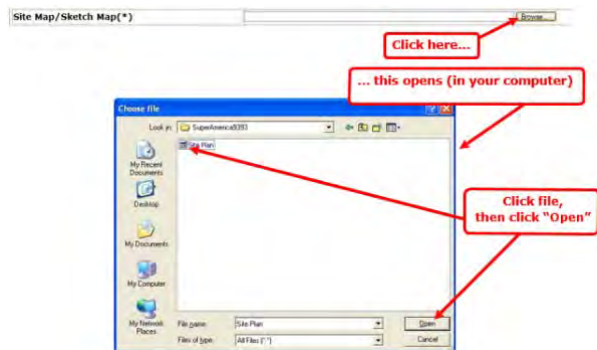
Site Map/Sketch Map(*)

Browse...

Click here...

... this opens (in your computer)

Choose file

Look in: SuperAmerica9393

Site Plan

My Recent Documents

Desktop

My Documents

My Computer

My Network Places

Click file, then click "Open"

File name: Site Plan

Files of type: All Files (*.*)

Open

Cancel